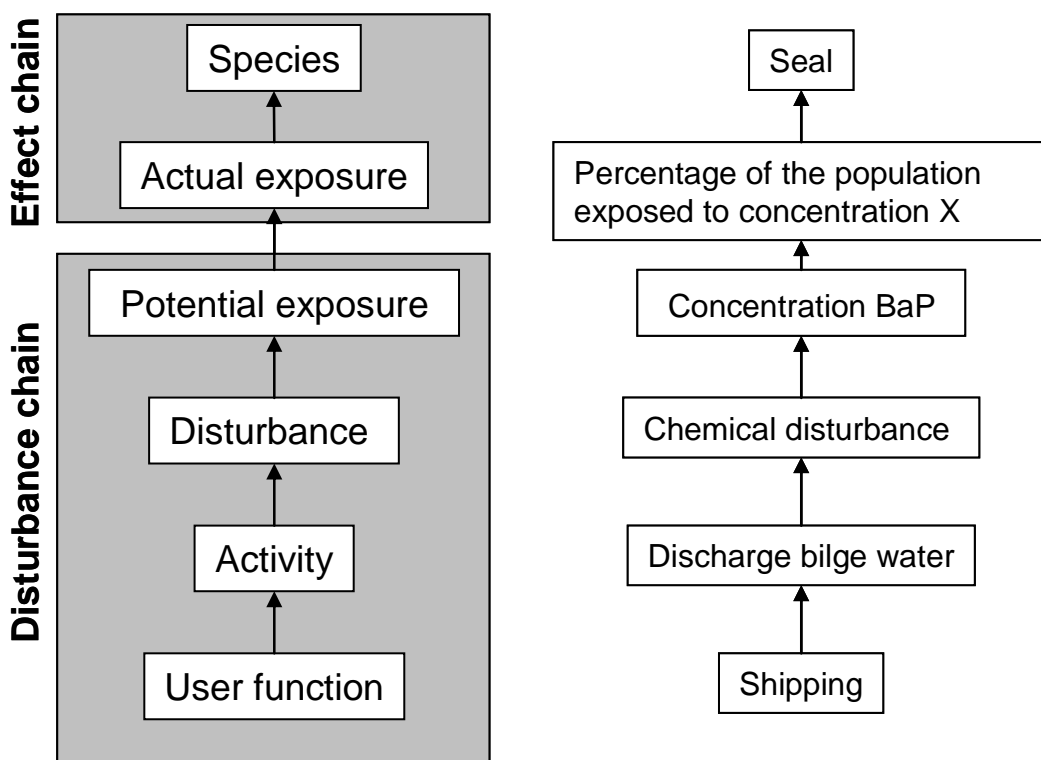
Effect chain

Species

Actual exposure

Disturbance chain

Potential exposure

Disturbance

Activity

User function

Seal

Percentage of the population exposed to concentration X

Concentration BaP

Chemical disturbance

Discharge bilge water

Shipping